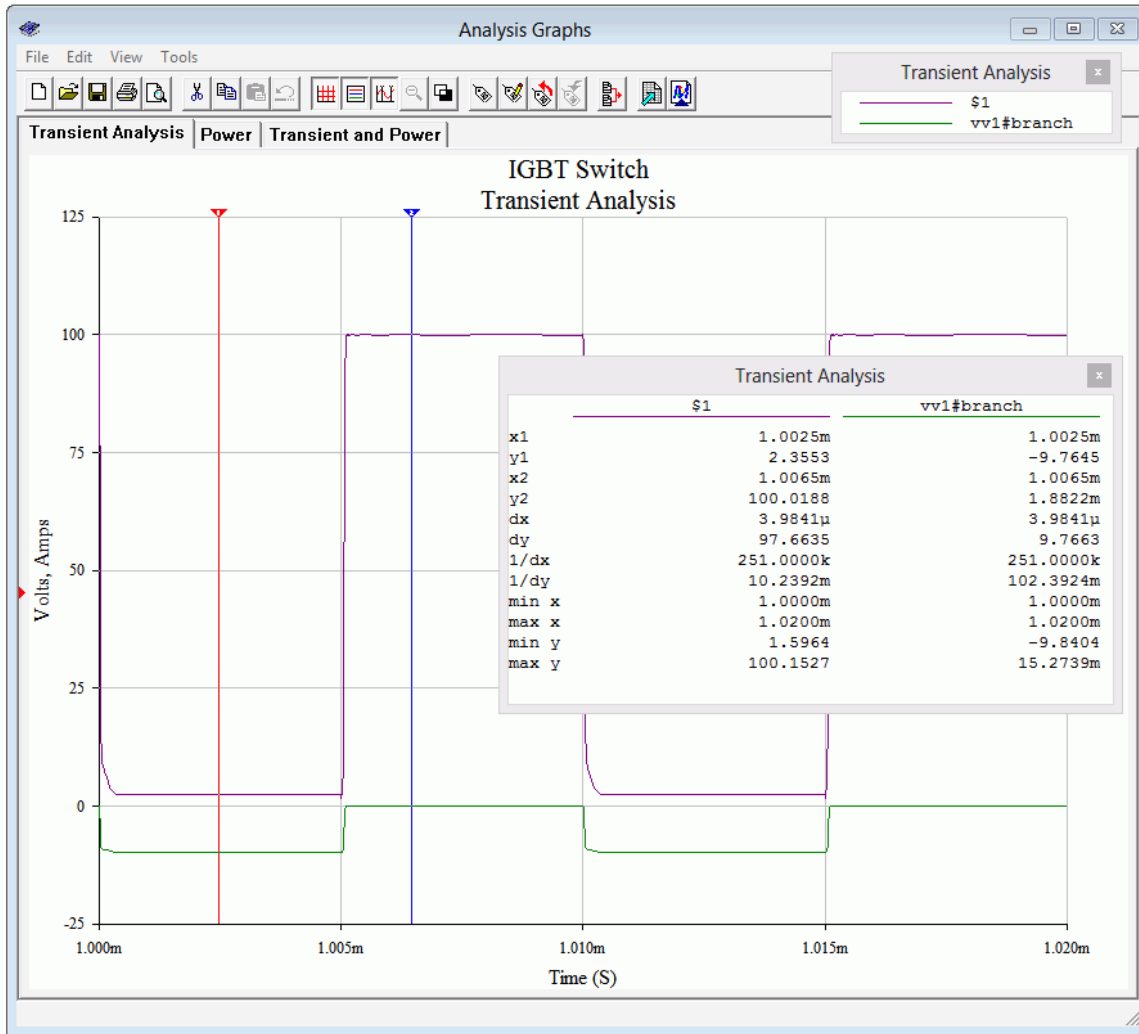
Analysis Graphs

File Edit View Tools

Transient Analysis
$1
vv1#branch

Transient Analysis | Power | Transient and Power

IGBT Switch
Transient Analysis

125
100
75
50
25
0
-25

Volts, Amps

1.000m 1.005m 1.010m 1.015m 1.020m

Time (S)

Transient Analysis

| | $1 | vv1#branch |
|---|---|---|
| x1 | 1.0025m | 1.0025m |
| y1 | 2.3553 | -9.7645 |
| x2 | 1.0065m | 1.0065m |
| y2 | 100.0188 | 1.8822m |
| dx | 3.9841µ | 3.9841µ |
| dy | 97.6635 | 9.7663 |
| 1/dx | 251.0000k | 251.0000k |
| 1/dy | 10.2392m | 102.3924m |
| min x | 1.0000m | 1.0000m |
| max x | 1.0200m | 1.0200m |
| min y | 1.5964 | -9.8404 |
| max y | 100.1527 | 15.2739m |